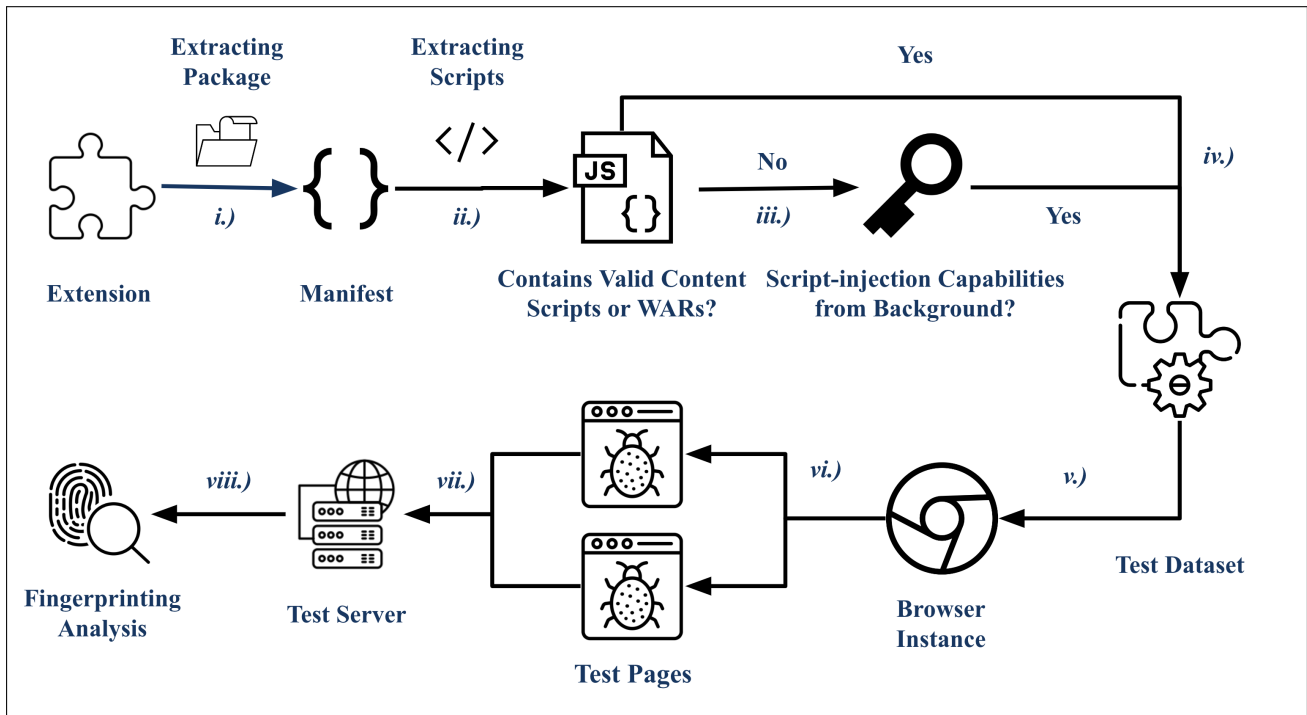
Extracting Package

Extracting Scripts

Yes

i.)

ii.)

JS

{ }

No

iii.)

iv.)

Yes

Extension

Manifest

Contains Valid Content Scripts or WARs?

Script-injection Capabilities from Background?

viii.)

vii.)

vi.)

v.)

Test Dataset

Fingerprinting Analysis

Test Server

Browser Instance

Test Pages